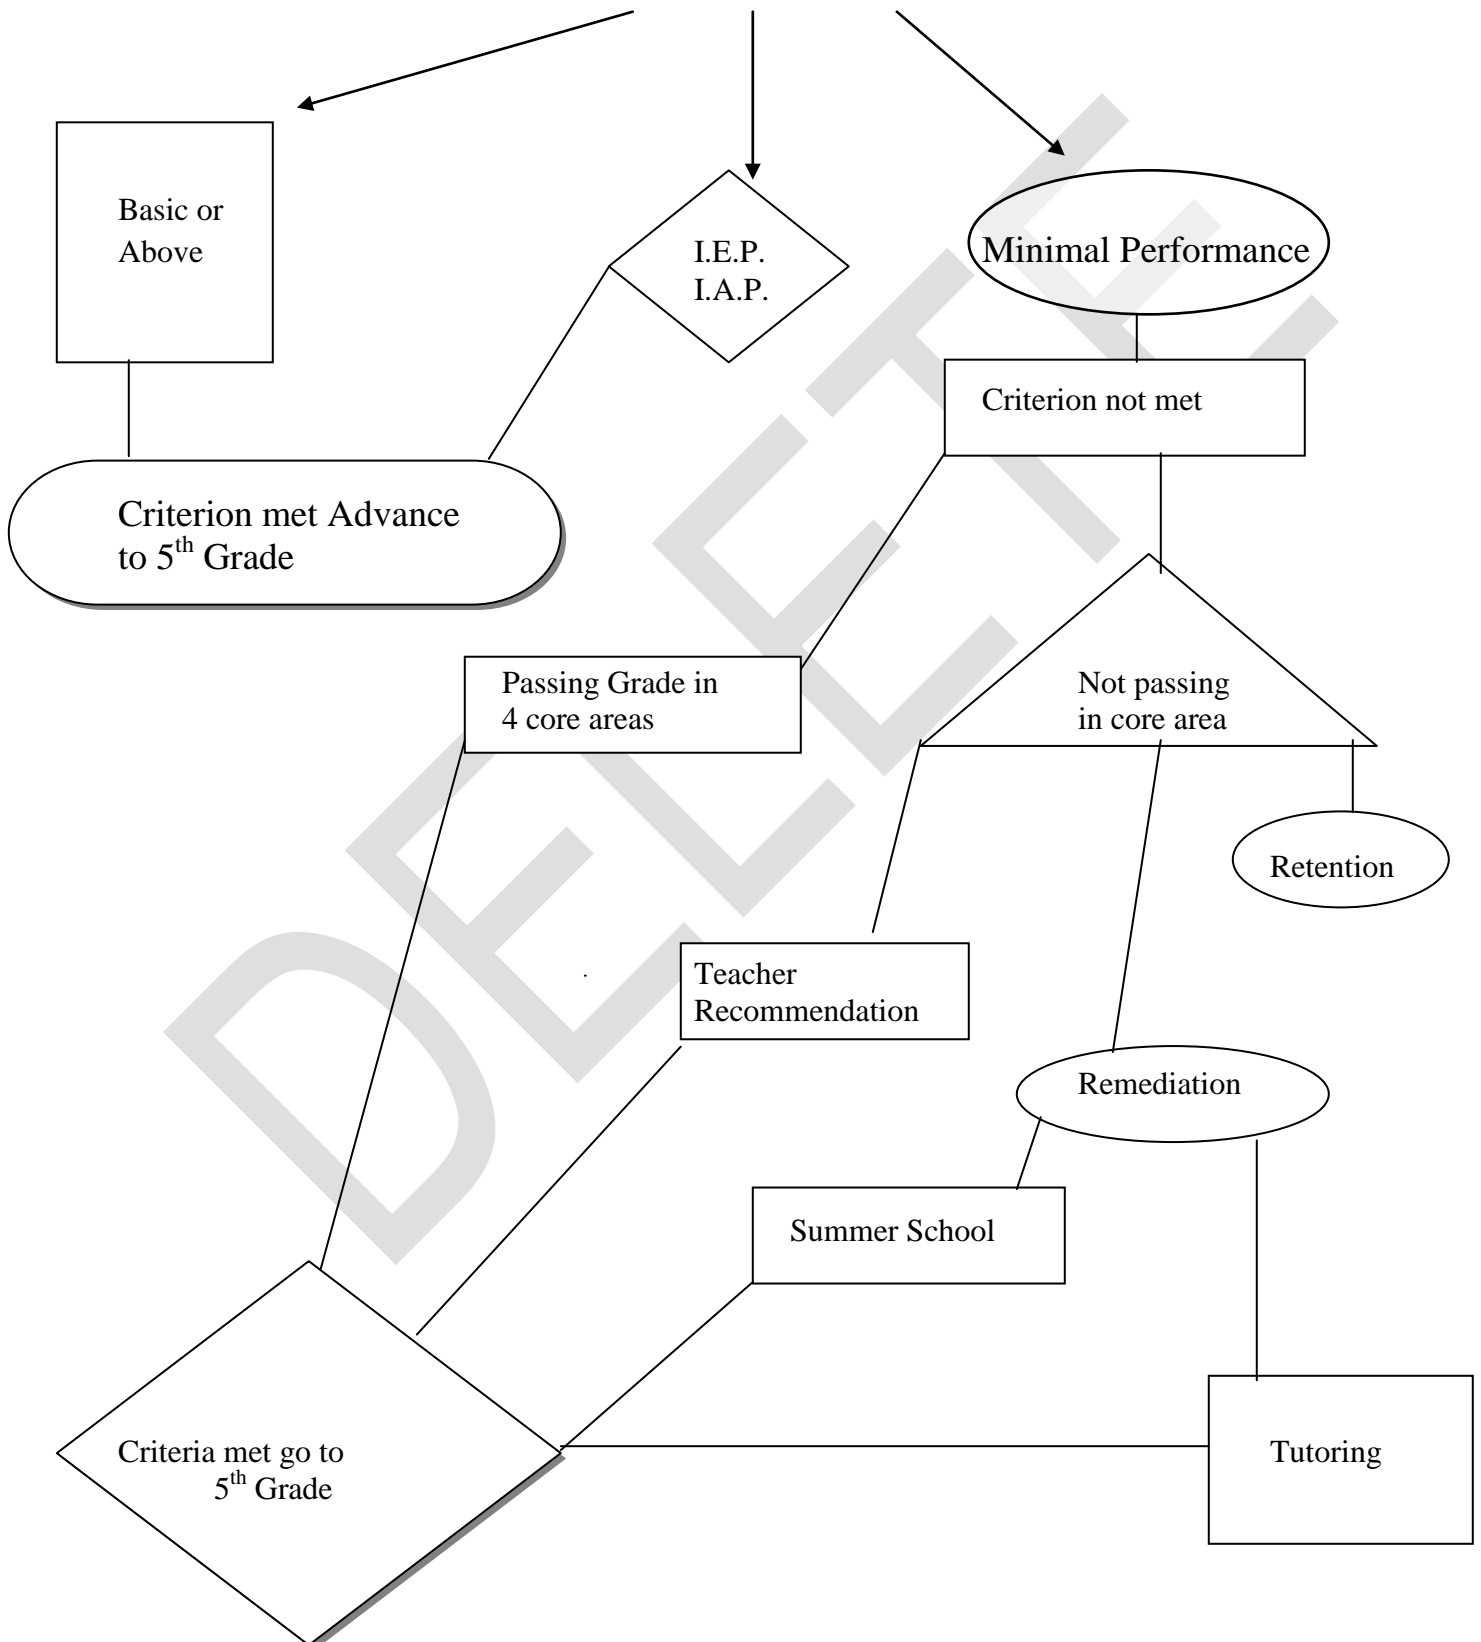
Basic or Above

I.E.P.
I.A.P.

Minimal Performance

Criterion not met

Criterion met Advance to $5^{th}$ Grade

Passing Grade in 4 core areas

Not passing in core area

Retention

Teacher Recommendation

Remediation

Summer School

Criteria met go to $5^{th}$ Grade

Tutoring

DELETE